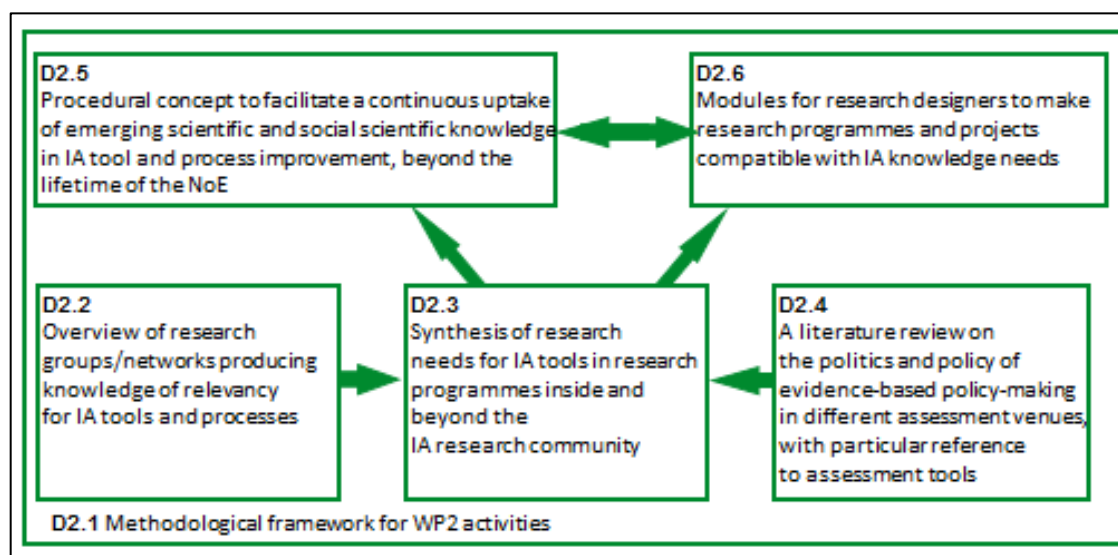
D2.5
Procedural concept to facilitate a continuous uptake of emerging scientific and social scientific knowledge in IA tool and process improvement, beyond the lifetime of the NoE

D2.6
Modules for research designers to make research programmes and projects compatible with IA knowledge needs

D2.2
Overview of research groups/networks producing knowledge of relevancy for IA tools and processes

D2.3
Synthesis of research needs for IA tools in research programmes inside and beyond the IA research community

D2.4
A literature review on the politics and policy of evidence-based policy-making in different assessment venues, with particular reference to assessment tools

D2.1 Methodological framework for WP2 activities